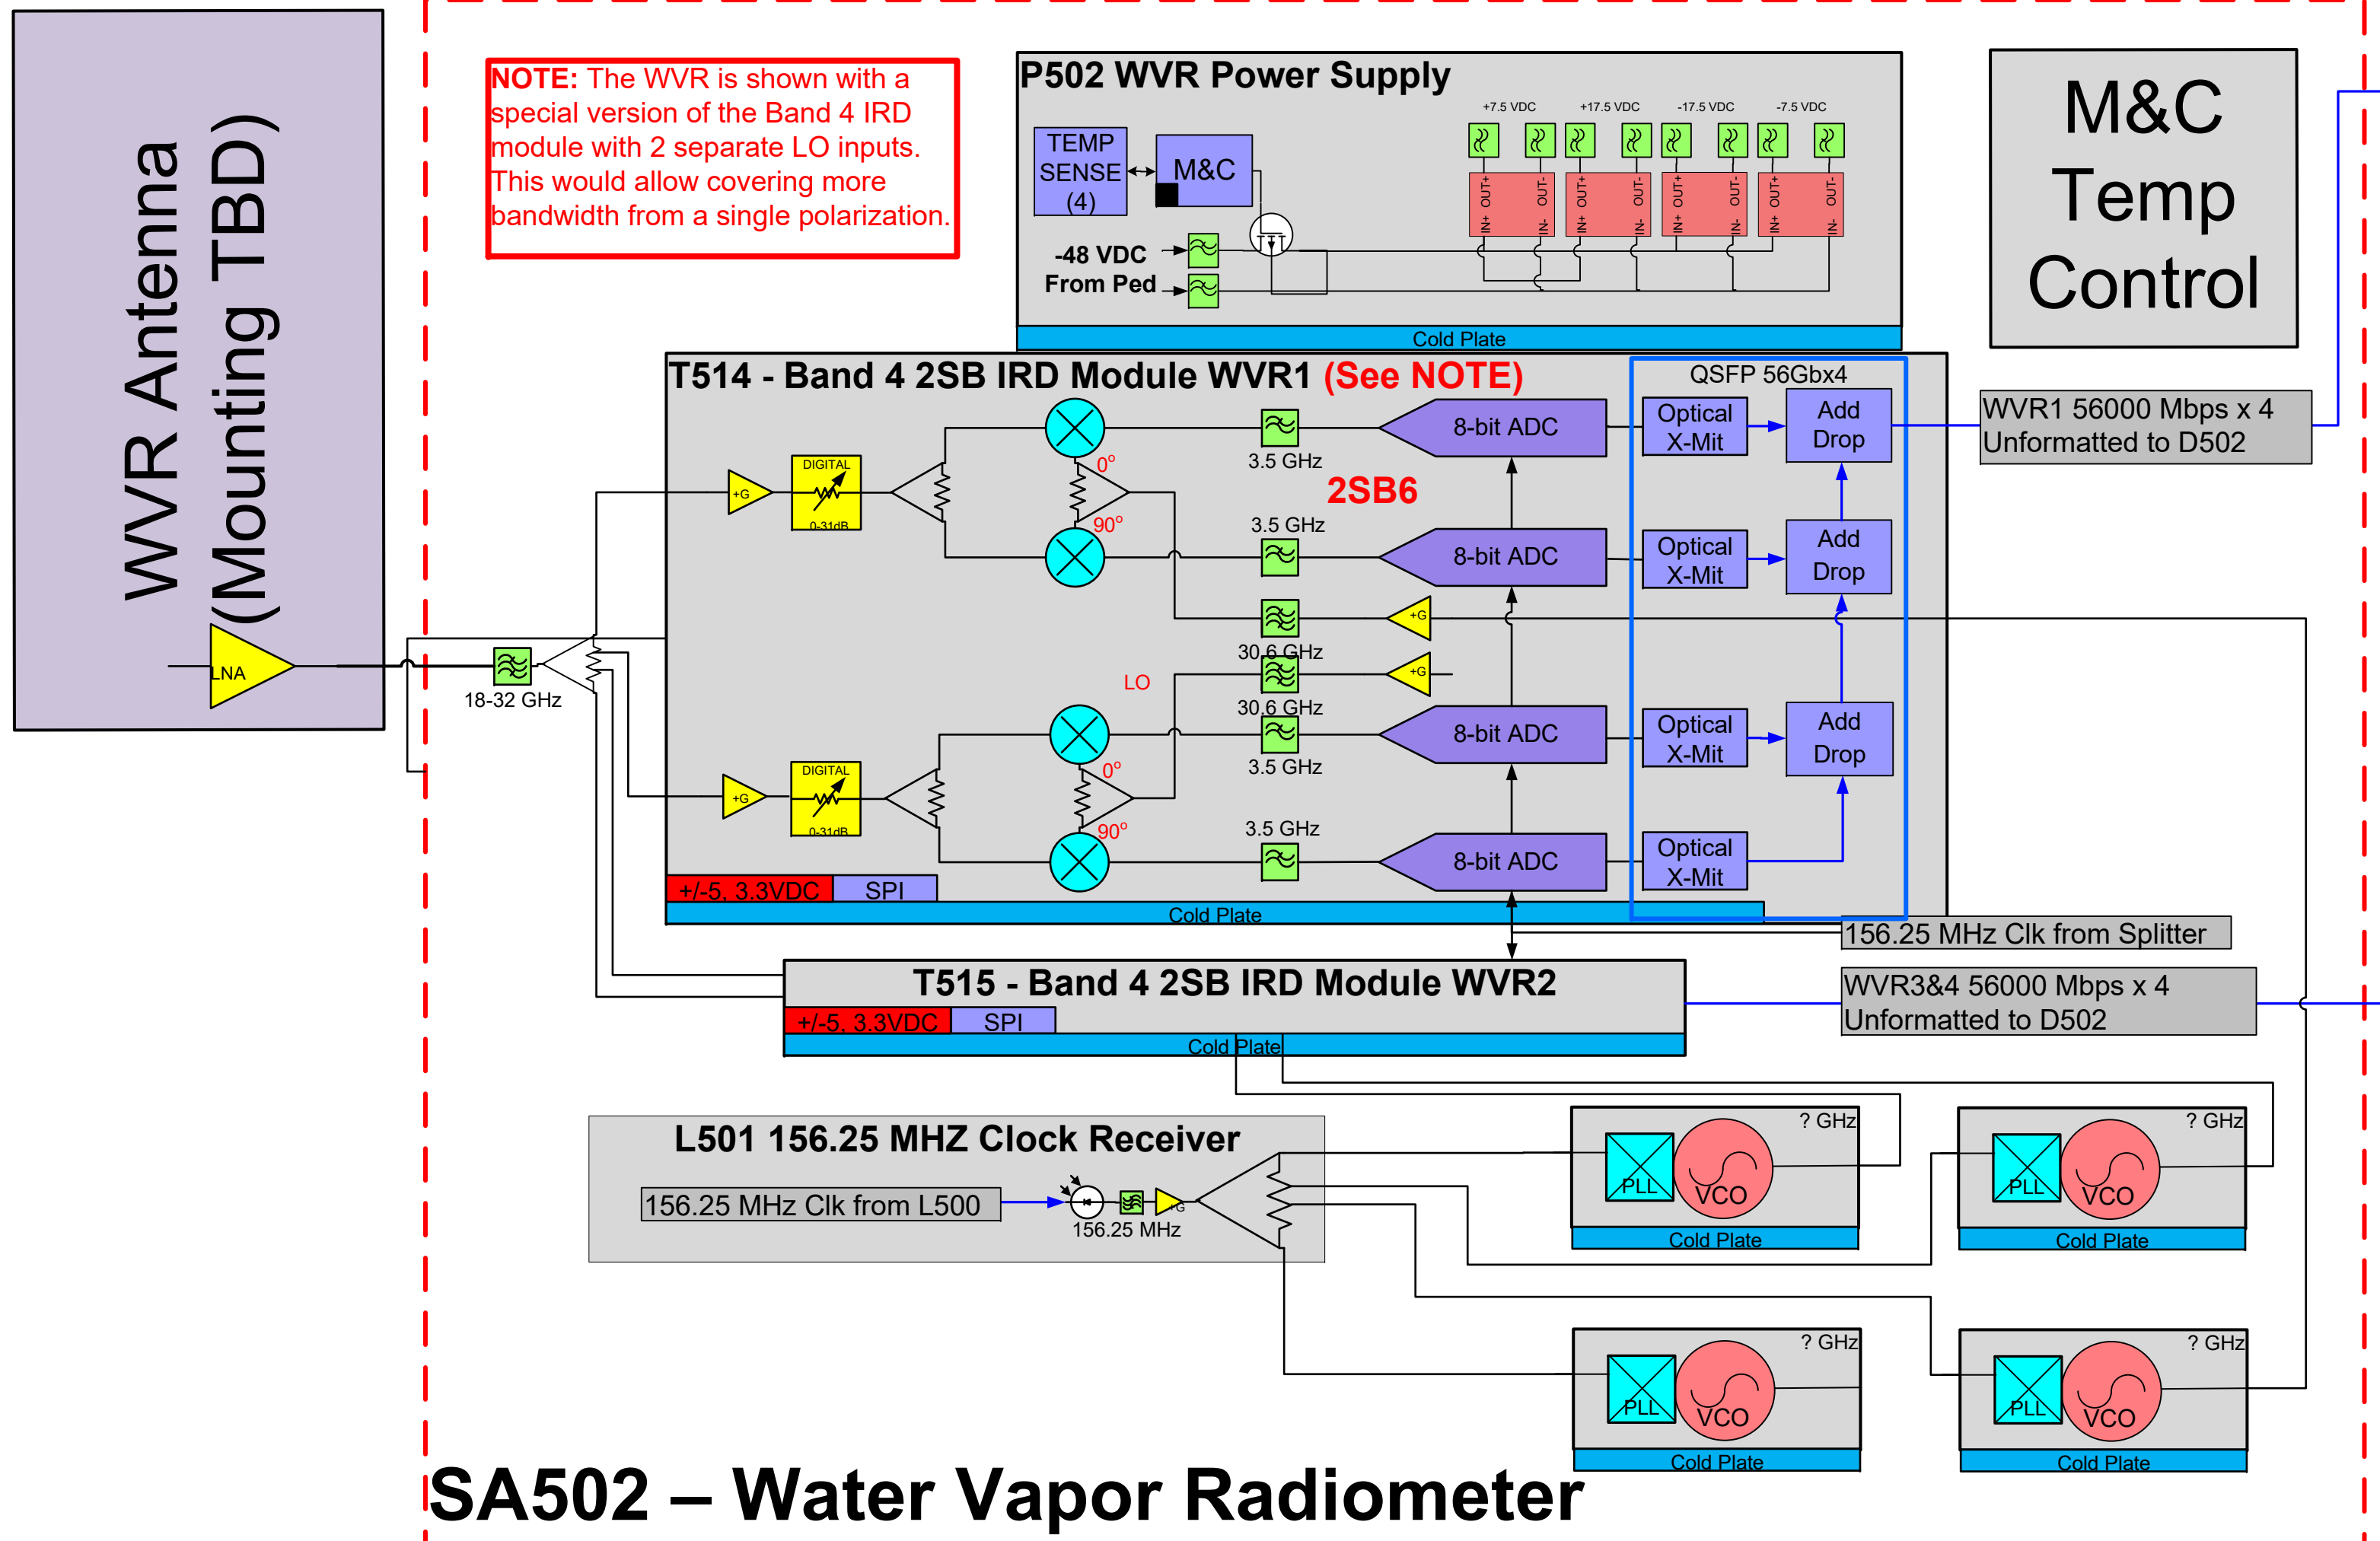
WVR Antenna (Mounting TBD)

LNA

18-32 GHz

NOTE: The WVR is shown with a special version of the Band 4 IRD module with 2 separate LO inputs. This would allow covering more bandwidth from a single polarization.

P502 WVR Power Supply

TEMP SENSE (4)

M&C

-48 VDC From Ped

+7.5 VDC +17.5 VDC -17.5 VDC -7.5 VDC

OUT+ OUT- IN+ IN- OUT+ OUT- IN+ IN- OUT+ OUT- IN+ IN- OUT+ OUT- IN+ IN-

Cold Plate

M&C Temp Control

T514 - Band 4 2SB IRD Module WVR1 (See NOTE)

QSFP 56Gbx4

DIGITAL 0-31dB

+G

0°

90°

3.5 GHz

2SB6

8-bit ADC

Optical X-Mit

Add Drop

WVR1 56000 Mbps x 4 Unformatted to D502

3.5 GHz

8-bit ADC

Optical X-Mit

Add Drop

+G

30.6 GHz

LO

+G

30.6 GHz

3.5 GHz

8-bit ADC

Optical X-Mit

Add Drop

DIGITAL 0-31dB

+G

0°

90°

3.5 GHz

8-bit ADC

Optical X-Mit

+/-5, 3.3VDC SPI

Cold Plate

156.25 MHz Clk from Splitter

T515 - Band 4 2SB IRD Module WVR2

WVR3&4 56000 Mbps x 4 Unformatted to D502

+/-5, 3.3VDC SPI

Cold Plate

L501 156.25 MHZ Clock Receiver

156.25 MHz Clk from L500

+G

156.25 MHz

? GHz PLL VCO Cold Plate

? GHz PLL VCO Cold Plate

? GHz PLL VCO Cold Plate

? GHz PLL VCO Cold Plate

SA502 – Water Vapor Radiometer